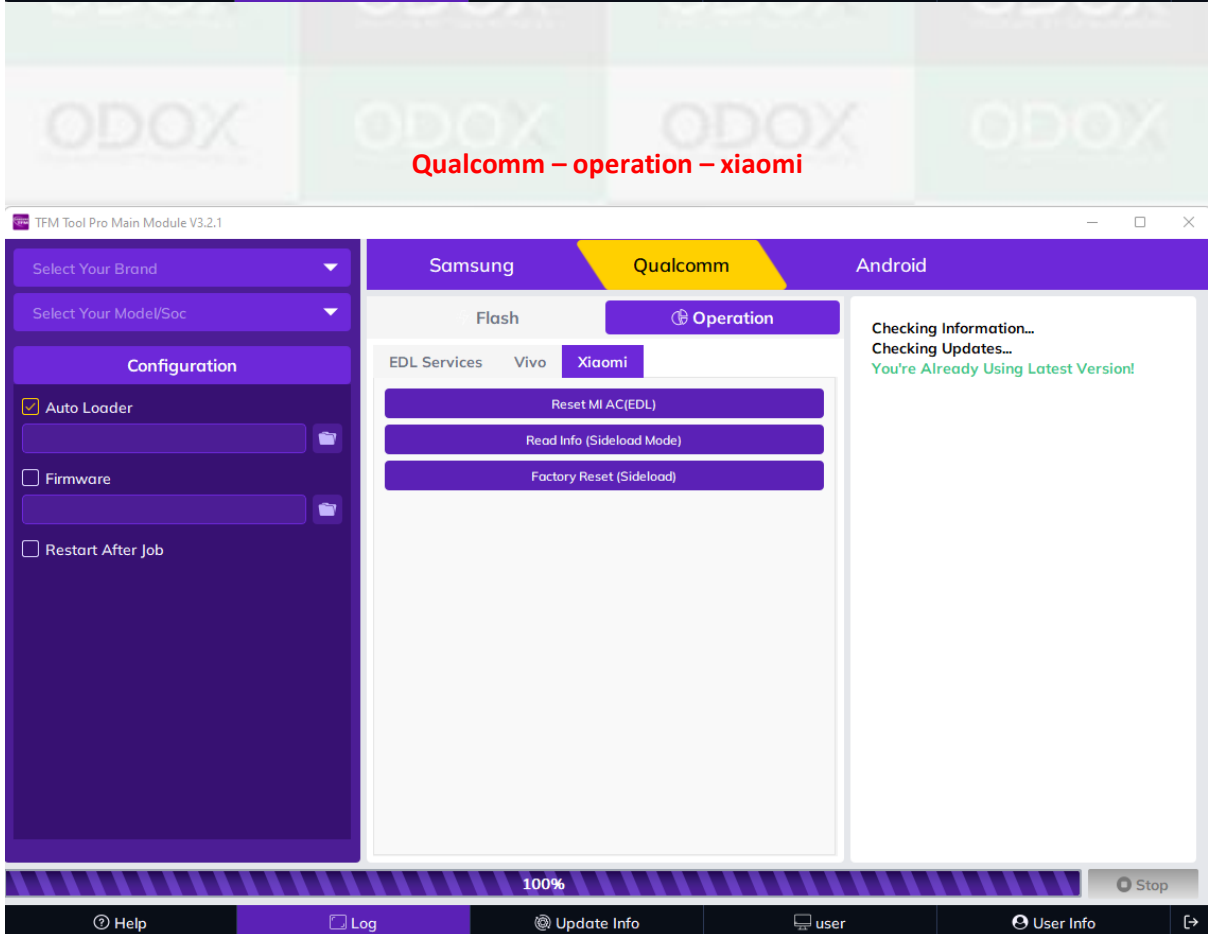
ODOX ODOX ODOX ODOX

Qualcomm – operation – xiaomi

TFM Tool Pro Main Module V3.2.1

Select Your Brand

Select Your Model/Soc

Configuration

Auto Loader

Firmware

Restart After Job

Samsung | Qualcomm | Android

Flash | Operation

EDL Services | Vivo | Xiaomi

Reset MI AC(EDL)

Read Info (Sideload Mode)

Factory Reset (Sideload)

Checking Information...
Checking Updates...
You're Already Using Latest Version!

100%

Stop

Help | Log | Update Info | user | User Info